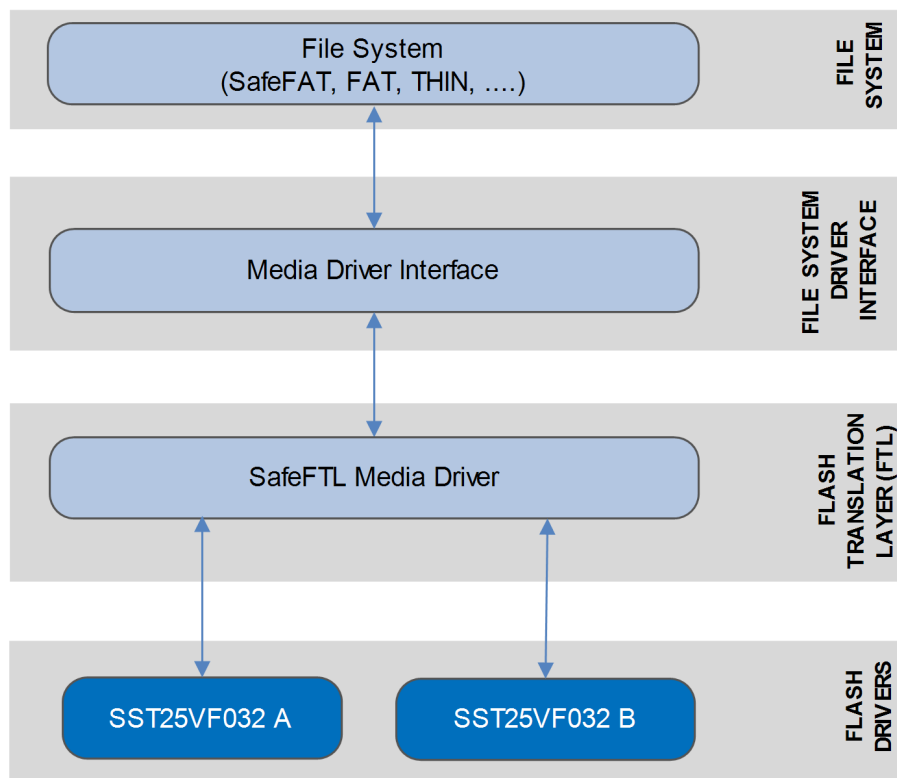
File System
(SafeFAT, FAT, THIN, ....)

FILE SYSTEM

Media Driver Interface

FILE SYSTEM DRIVER INTERFACE

SafeFTL Media Driver

FLASH TRANSLATION LAYER (FTL)

SST25VF032 A

SST25VF032 B

FLASH DRIVERS